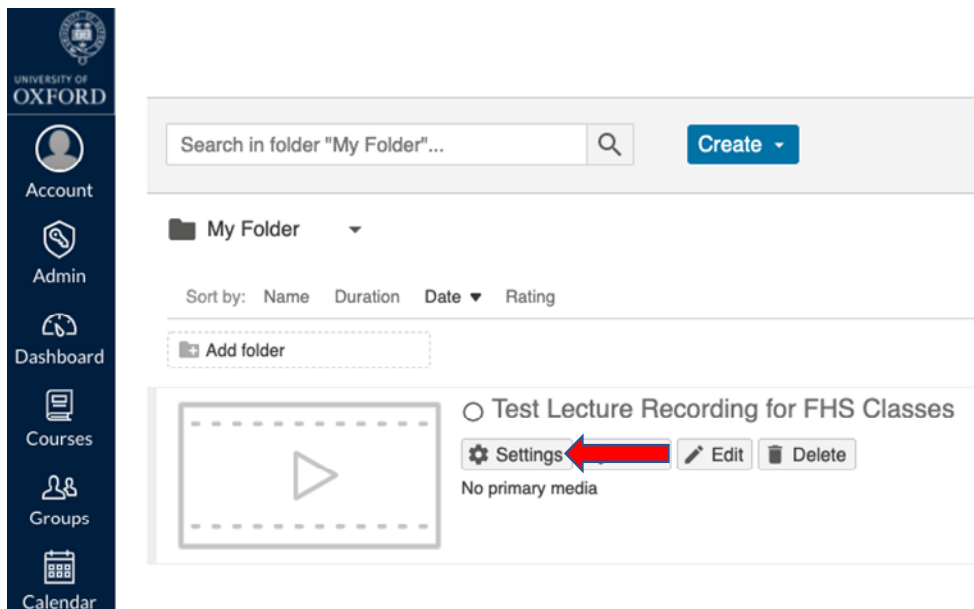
UNIVERSITY OF
OXFORD

Account

Admin

Dashboard

Courses

Groups

Calendar

Search in folder "My Folder"...

Create

My Folder

Sort by: Name Duration Date Rating

Add folder

Test Lecture Recording for FHS Classes

Settings

Edit

Delete

No primary media